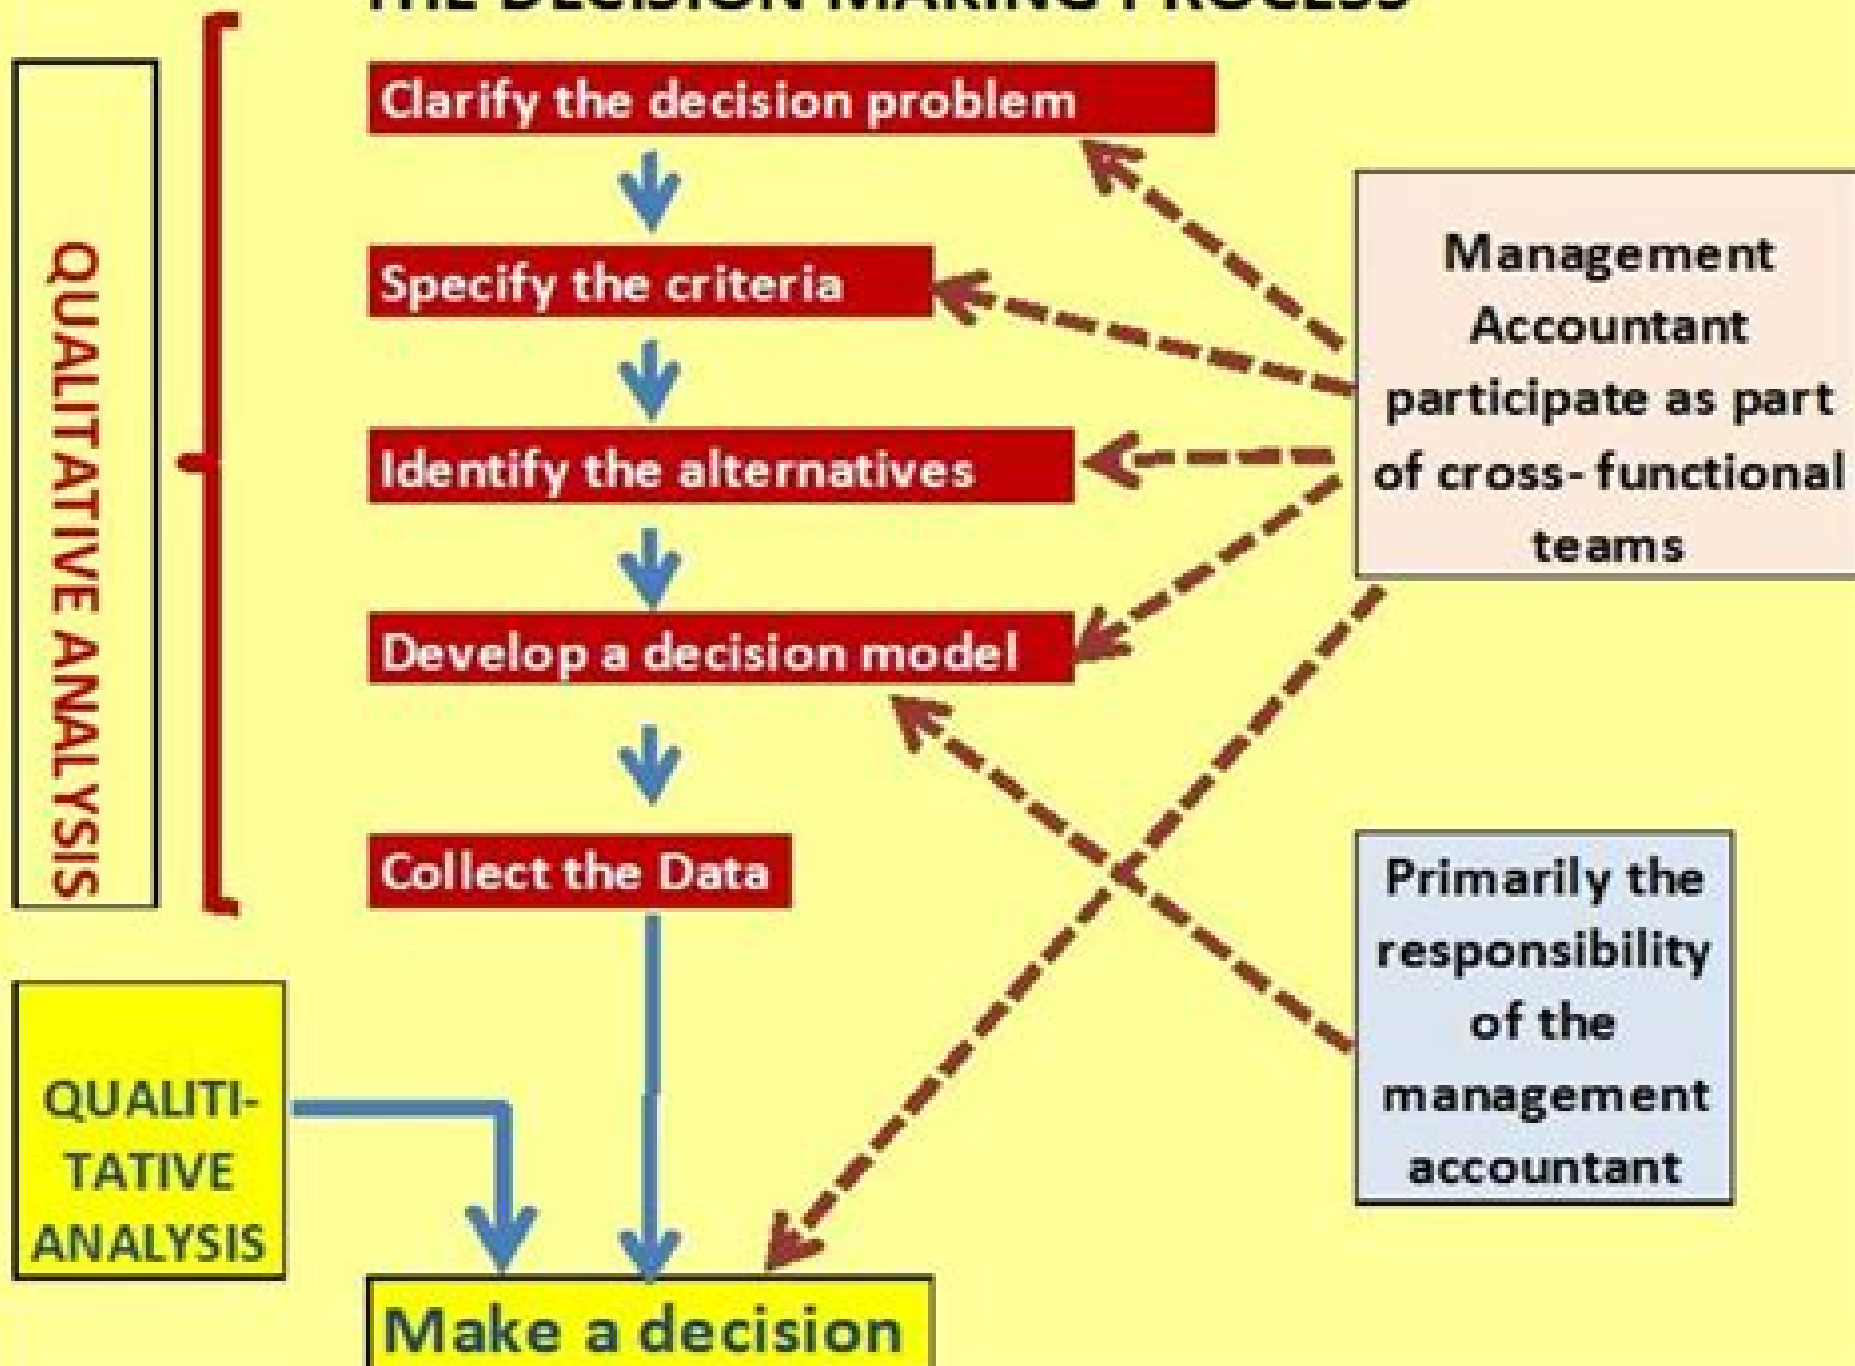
THE DECISION MAKING PROCESS

QUALITATIVE ANALYSIS

Clarify the decision problem

Specify the criteria

Identify the alternatives

Develop a decision model

Collect the Data

Management Accountant participate as part of cross-functional teams

Primarily the responsibility of the management accountant

QUALITI-TATIVE ANALYSIS

Make a decision